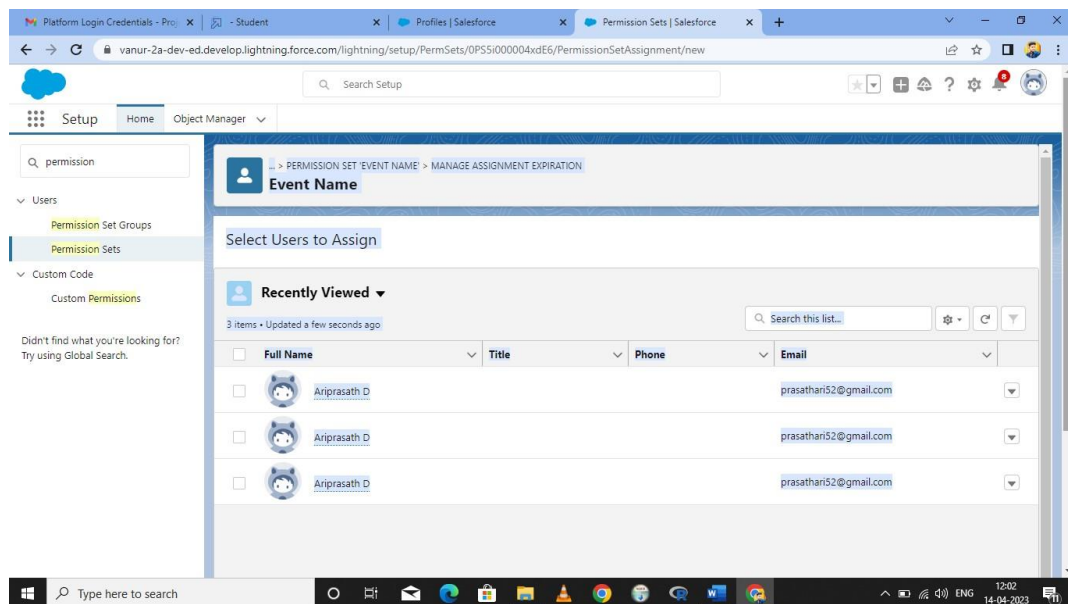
Platform Login Credentials - Proj × | - Student × | Profiles | Salesforce × | Permission Sets | Salesforce × | +

vanur-2a-dev-ed.develop.lightning.force.com/lightning/setup/PermSets/0PS5i000004xdE6/PermissionSetAssignment/new

Search Setup

Setup Home Object Manager

permission

Users

Permission Set Groups

Permission Sets

Custom Code

Custom Permissions

Didn't find what you're looking for? Try using Global Search.

... > PERMISSION SET 'EVENT NAME' > MANAGE ASSIGNMENT EXPIRATION

Event Name

Select Users to Assign

Recently Viewed

3 items • Updated a few seconds ago

Search this list...

| Full Name | Title | Phone | Email |
|---|---|---|---|
| Ariprasath D | | | prasathari52@gmail.com |
| Ariprasath D | | | prasathari52@gmail.com |
| Ariprasath D | | | prasathari52@gmail.com |

Type here to search

ENG 12:02 14-04-2023